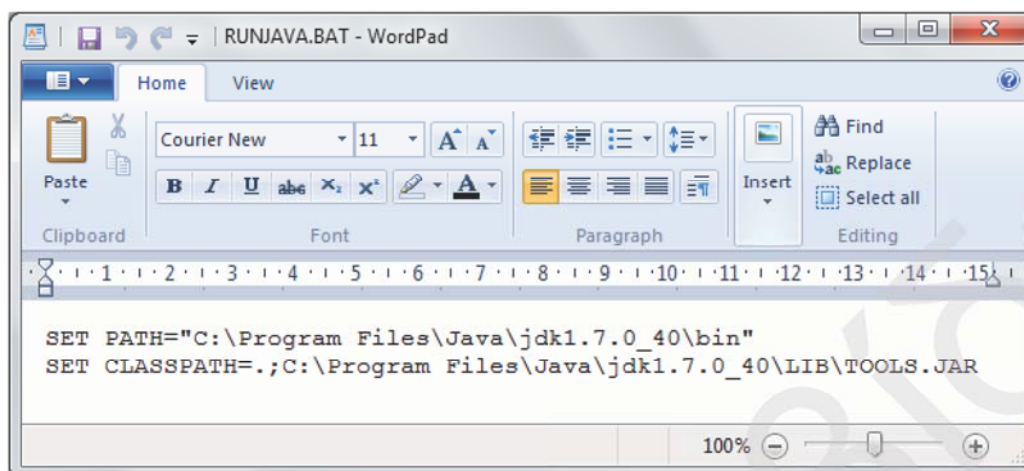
RUNJAVA.BAT - WordPad

Home View

Paste

Clipboard

Courier New 11

Font

Paragraph

Insert

Find
Replace
Select all

Editing

1 · 2 · 3 · 4 · 5 · 6 · 7 · 8 · 9 · 10 · 11 · 12 · 13 · 14 · 15

SET PATH="C:\Program Files\Java\jdk1.7.0_40\bin"
SET CLASSPATH=.;C:\Program Files\Java\jdk1.7.0_40\LIB\TOOLS.JAR

100%